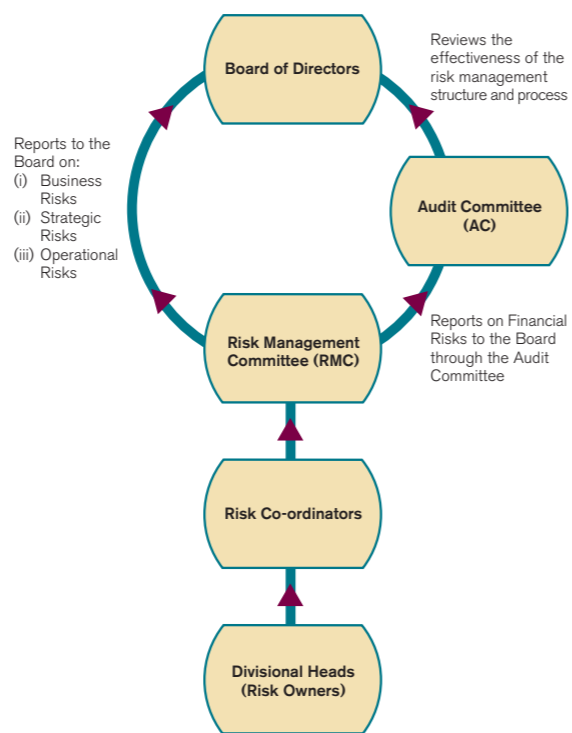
Board of Directors

Reviews the effectiveness of the risk management structure and process

Reports to the Board on:
(i) Business Risks
(ii) Strategic Risks
(iii) Operational Risks

Audit Committee (AC)

Risk Management Committee (RMC)

Reports on Financial Risks to the Board through the Audit Committee

Risk Co-ordinators

Divisional Heads (Risk Owners)